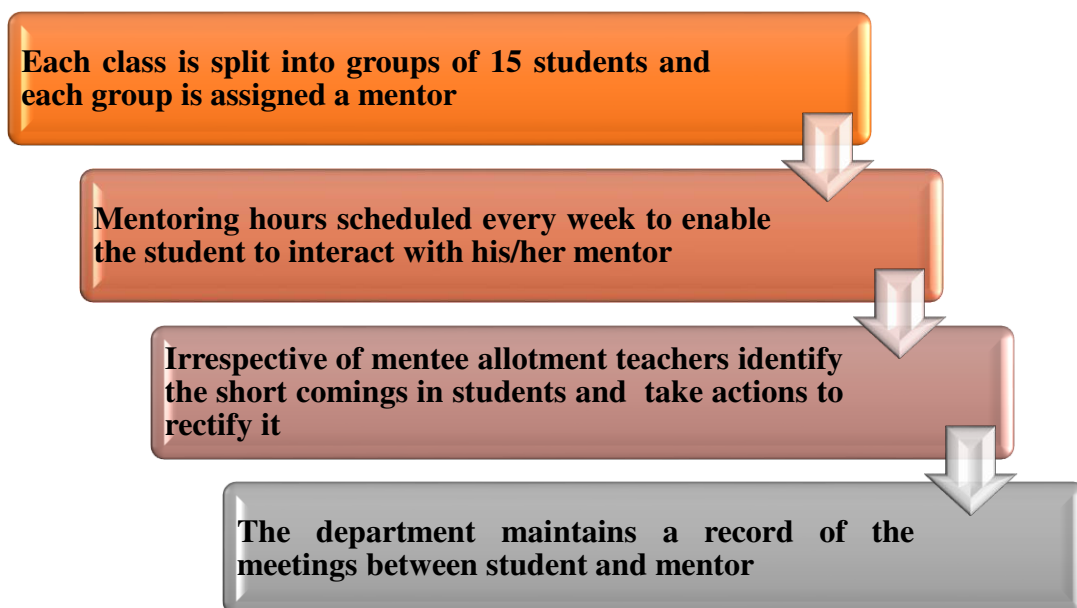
Each class is split into groups of 15 students and each group is assigned a mentor

Mentoring hours scheduled every week to enable the student to interact with his/her mentor

Irrespective of mentee allotment teachers identify the short comings in students and take actions to rectify it

The department maintains a record of the meetings between student and mentor